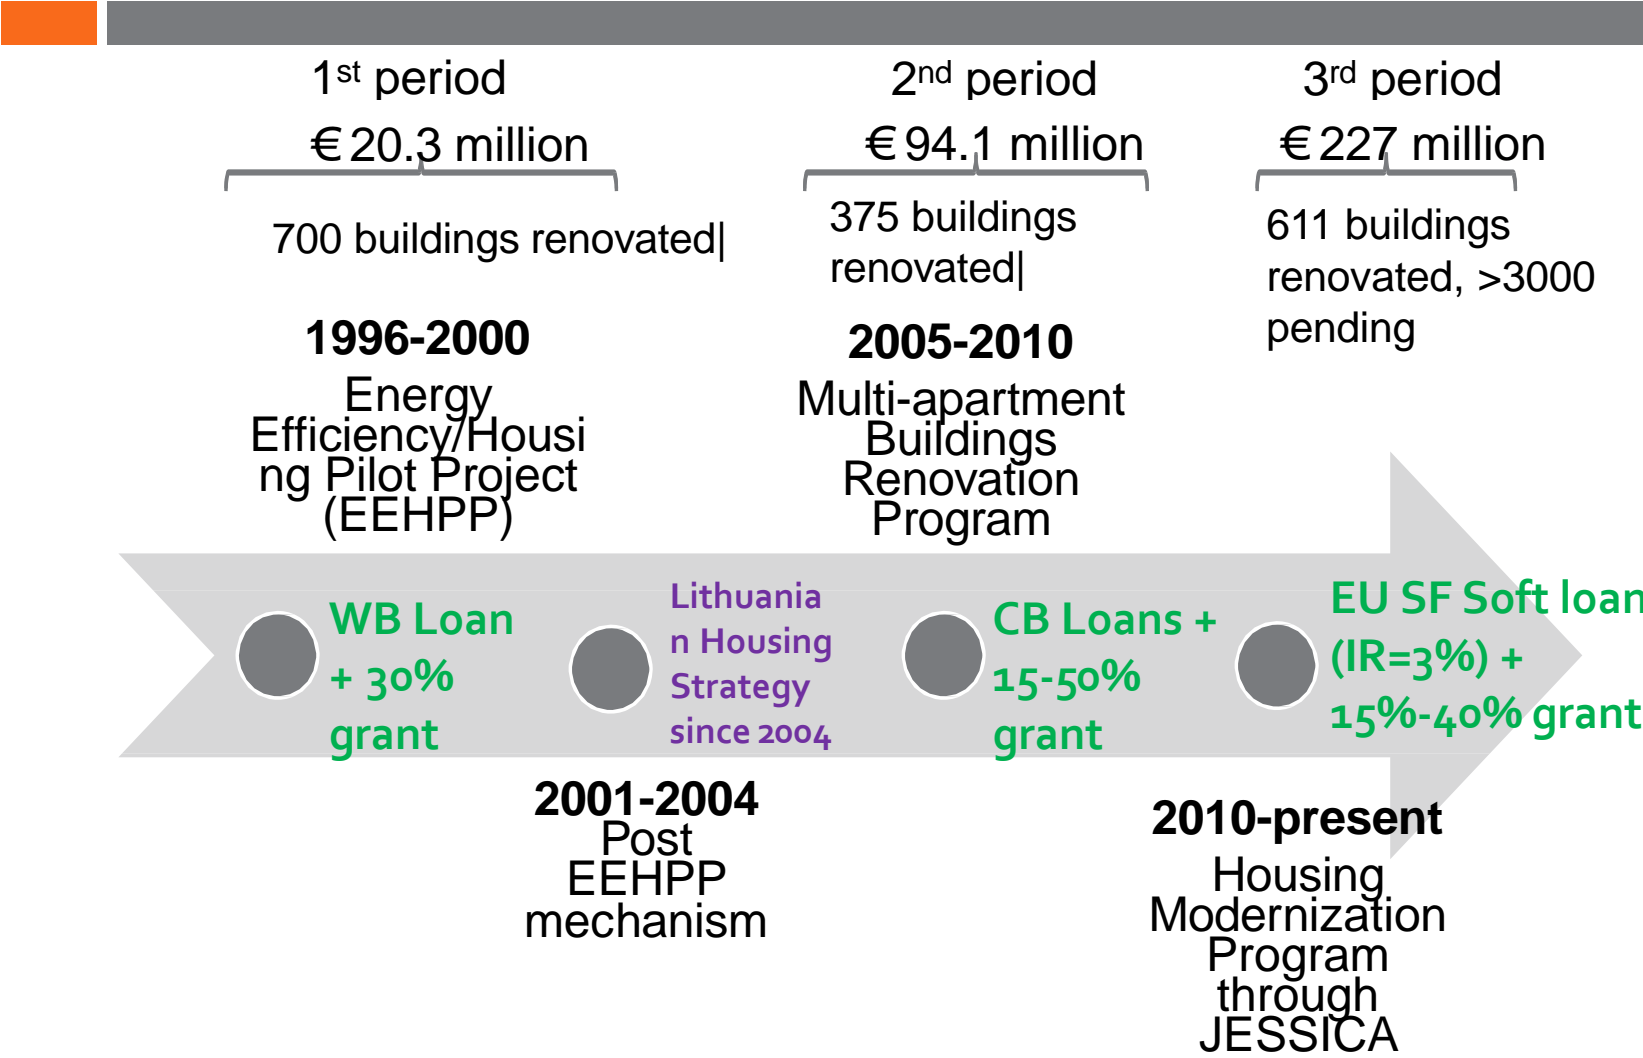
1st period

€ 20.3 million

700 buildings renovated|

1996-2000
Energy Efficiency/Housing Pilot Project (EEHPP)

2nd period

€ 94.1 million

375 buildings renovated|

2005-2010
Multi-apartment Buildings Renovation Program

3rd period

€ 227 million

611 buildings renovated, >3000 pending

WB Loan + 30% grant

Lithuanian Housing Strategy since 2004

CB Loans + 15-50% grant

EU SF Soft loan (IR=3%) + 15%-40% grant

2001-2004
Post EEHPP mechanism

2010-present
Housing Modernization Program through JESSICA